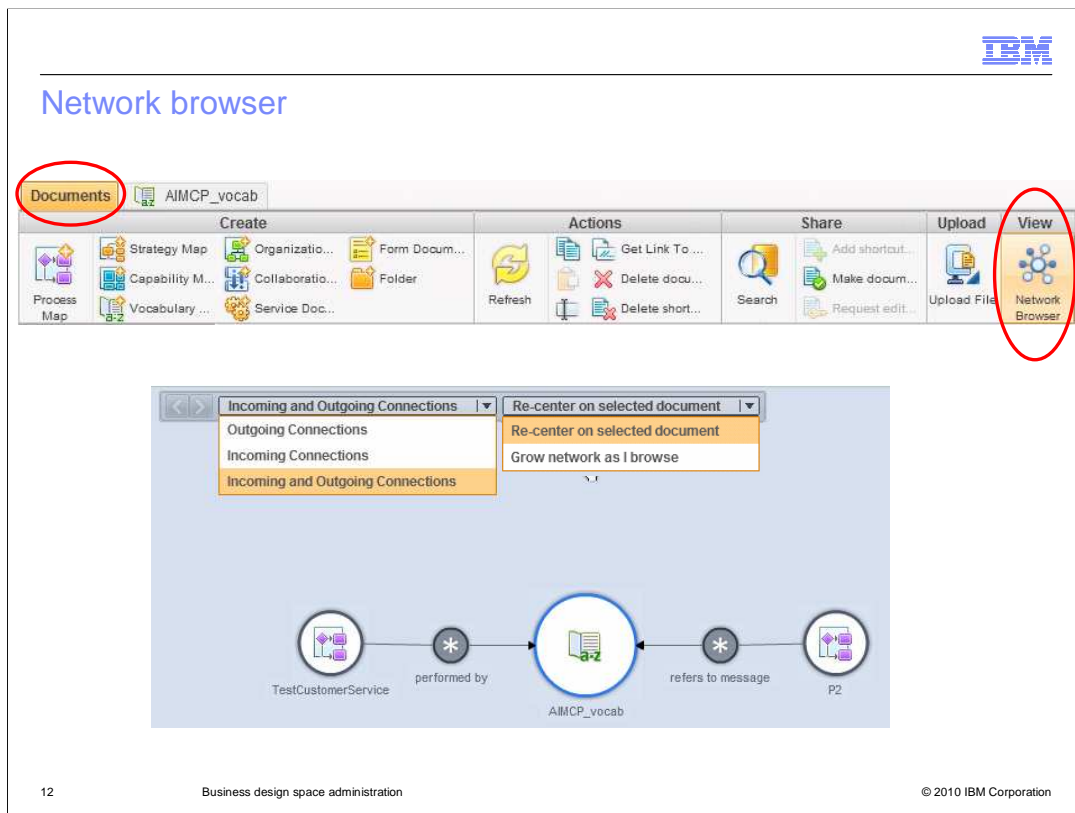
IBM

Network browser

Documents | AIMCP_vocab

Create | Actions | Share | Upload | View

Process Map
Strategy Map
Capability M...
Vocabulary ...
Organizatio...
Collaboratio...
Service Doc...
Form Docum...
Folder
Refresh
Get Link To ...
Delete docu...
Delete short...
Search
Add shortcut...
Make docum...
Request edit...
Upload File
Network Browser

Incoming and Outgoing Connections
Outgoing Connections
Incoming Connections
Incoming and Outgoing Connections

Re-center on selected document
Re-center on selected document
Grow network as I browse

TestCustomerService
performed by
AIMCP_vocab
refers to message
P2

12 Business design space administration © 2010 IBM Corporation